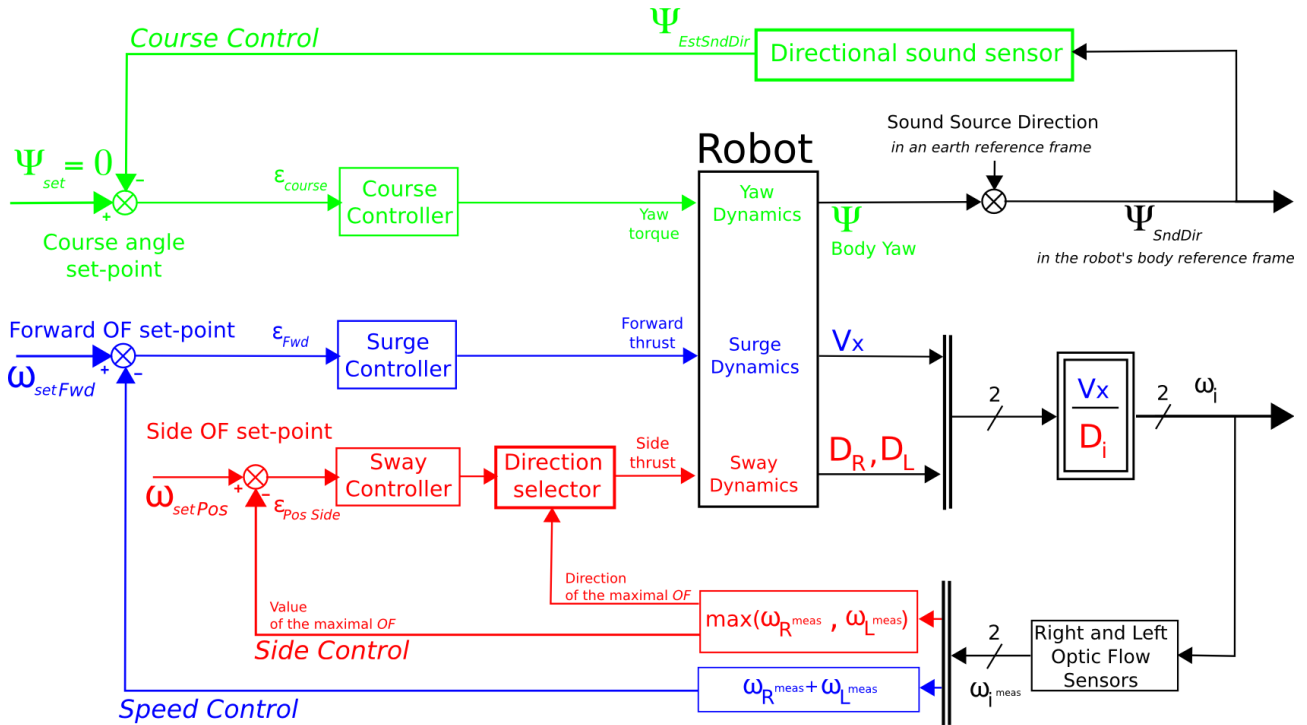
Course Control

$\Psi_{EstSndDir}$

Directional sound sensor

Sound Source Direction
in an earth reference frame

Robot

$\Psi_{set} = 0$

-

+

Course angle set-point

$\varepsilon_{course}$

Course Controller

Yaw torque

Yaw Dynamics

$\Psi$

Body Yaw

$\Psi_{SndDir}$

in the robot's body reference frame

Forward OF set-point

$\omega_{setFwd}$

+

-

$\varepsilon_{Fwd}$

Surge Controller

Forward thrust

Surge Dynamics

Vx

2

$\frac{Vx}{D_i}$

2

$\omega_i$

Side OF set-point

$\omega_{setPos}$

+

-

$\varepsilon_{Pos\ Side}$

Sway Controller

Direction selector

Side thrust

Sway Dynamics

$D_R, D_L$

Direction of the maximal OF

Value of the maximal OF

$\max(\omega_{R}^{meas}, \omega_{L}^{meas})$

Side Control

2

Right and Left Optic Flow Sensors

$\omega_i^{meas}$

$\omega_{R}^{meas} + \omega_{L}^{meas}$

Speed Control